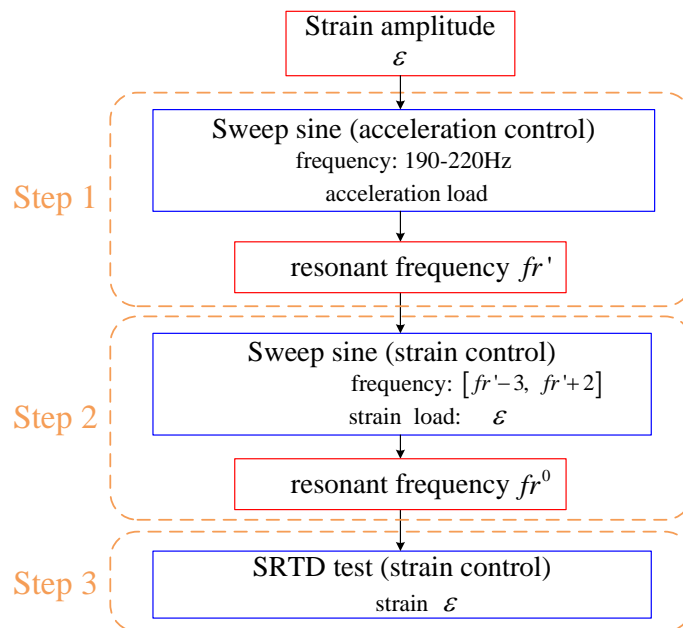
Strain amplitude
$\varepsilon$

Step 1

Sweep sine (acceleration control)
frequency: 190-220Hz
acceleration load

resonant frequency $fr'$

Step 2

Sweep sine (strain control)
frequency: $[fr'-3,\ fr'+2]$
strain load: $\varepsilon$

resonant frequency $fr^0$

Step 3

SRTD test (strain control)
strain $\varepsilon$